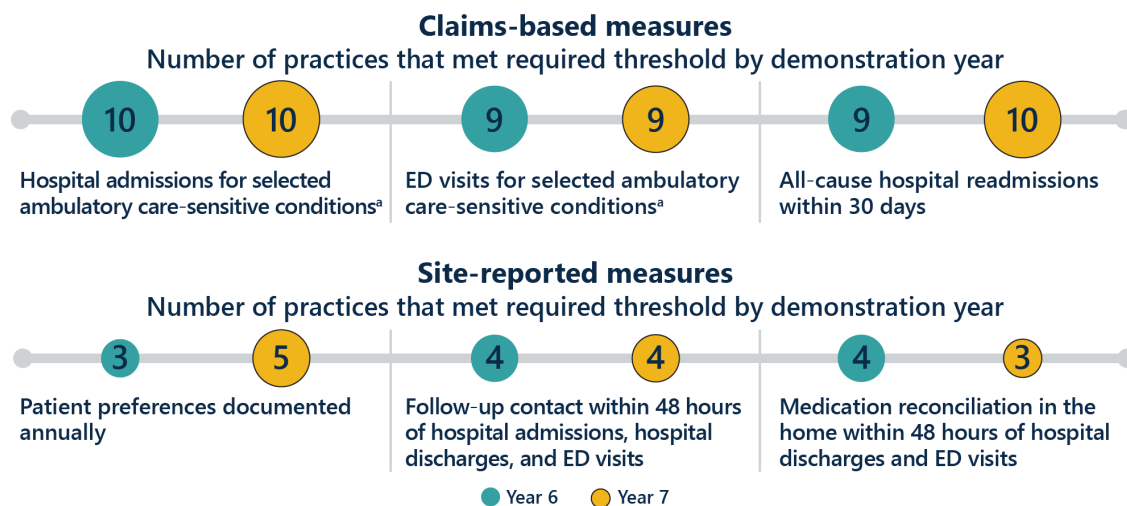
**Claims-based measures**
Number of practices that met required threshold by demonstration year

10 10
Hospital admissions for selected ambulatory care-sensitive conditions$^a$

9 9
ED visits for selected ambulatory care-sensitive conditions$^a$

9 10
All-cause hospital readmissions within 30 days

**Site-reported measures**
Number of practices that met required threshold by demonstration year

3 5
Patient preferences documented annually

4 4
Follow-up contact within 48 hours of hospital admissions, hospital discharges, and ED visits

4 3
Medication reconciliation in the home within 48 hours of hospital discharges and ED visits

Year 6 Year 7